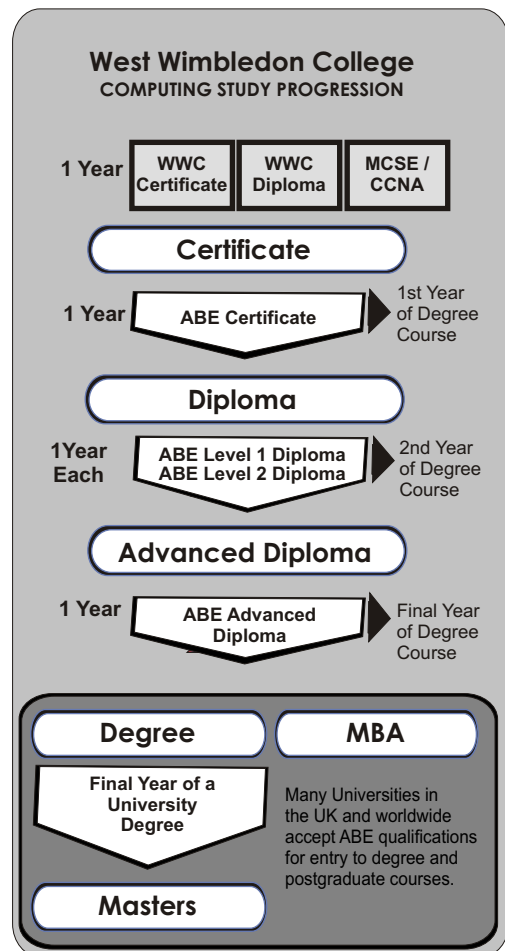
West Wimbledon College
COMPUTING STUDY PROGRESSION

1 Year

WWC Certificate

WWC Diploma

MCSE / CCNA

Certificate

1 Year

ABE Certificate

1st Year of Degree Course

Diploma

1Year Each

ABE Level 1 Diploma
ABE Level 2 Diploma

2nd Year of Degree Course

Advanced Diploma

1 Year

ABE Advanced Diploma

Final Year of Degree Course

Degree

MBA

Final Year of a University Degree

Many Universities in the UK and worldwide accept ABE qualifications for entry to degree and postgraduate courses.

Masters